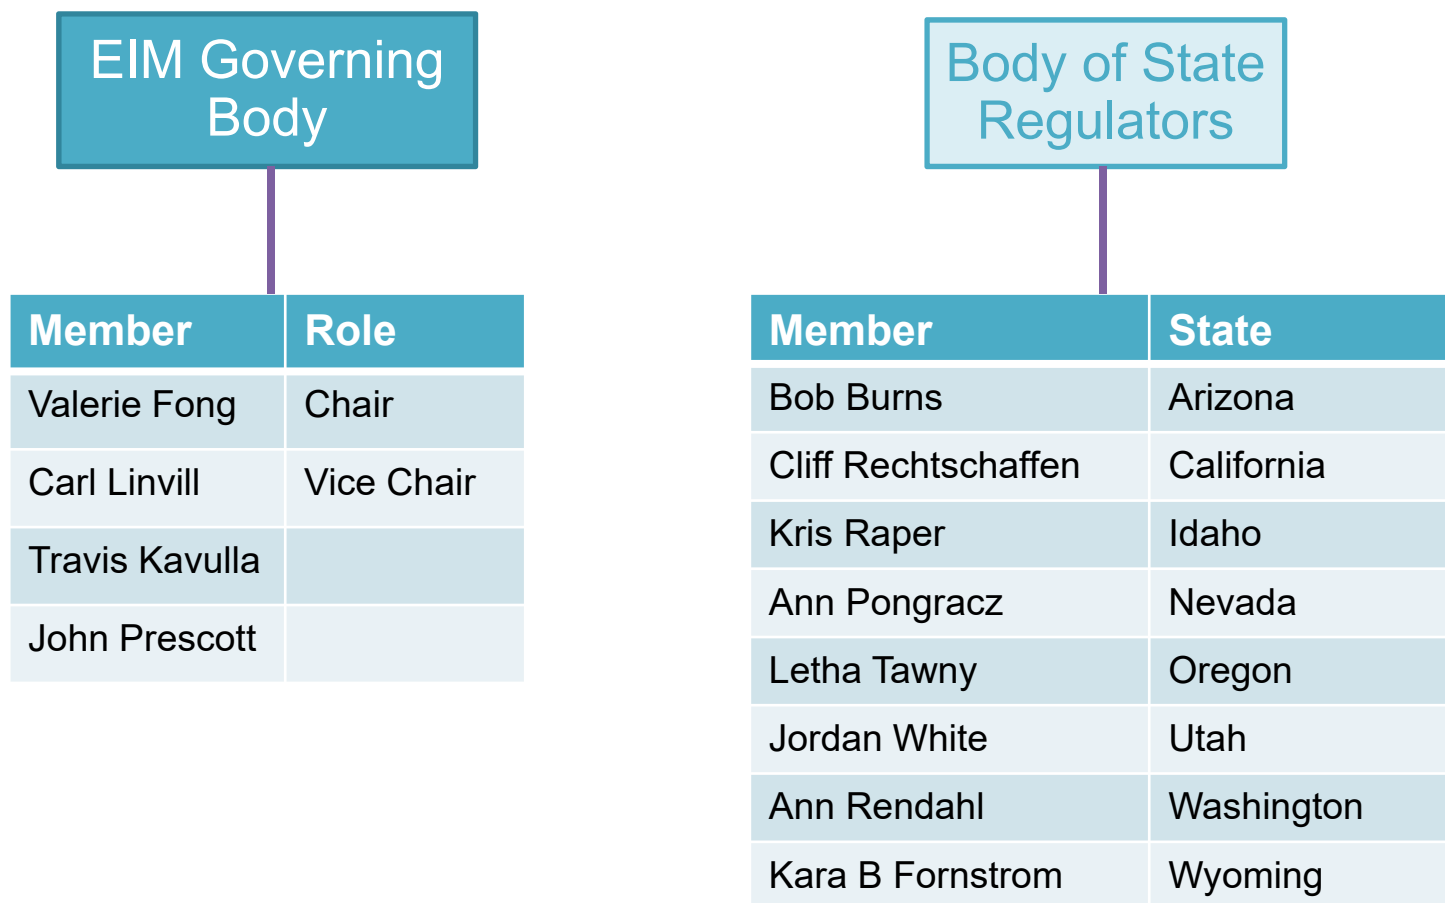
EIM Governing Body

| Member | Role |
|---|---|
| Valerie Fong | Chair |
| Carl Linvill | Vice Chair |
| Travis Kavulla | |
| John Prescott | |

Body of State Regulators

| Member | State |
|---|---|
| Bob Burns | Arizona |
| Cliff Rechtschaffen | California |
| Kris Raper | Idaho |
| Ann Pongracz | Nevada |
| Letha Tawny | Oregon |
| Jordan White | Utah |
| Ann Rendahl | Washington |
| Kara B Fornstrom | Wyoming |